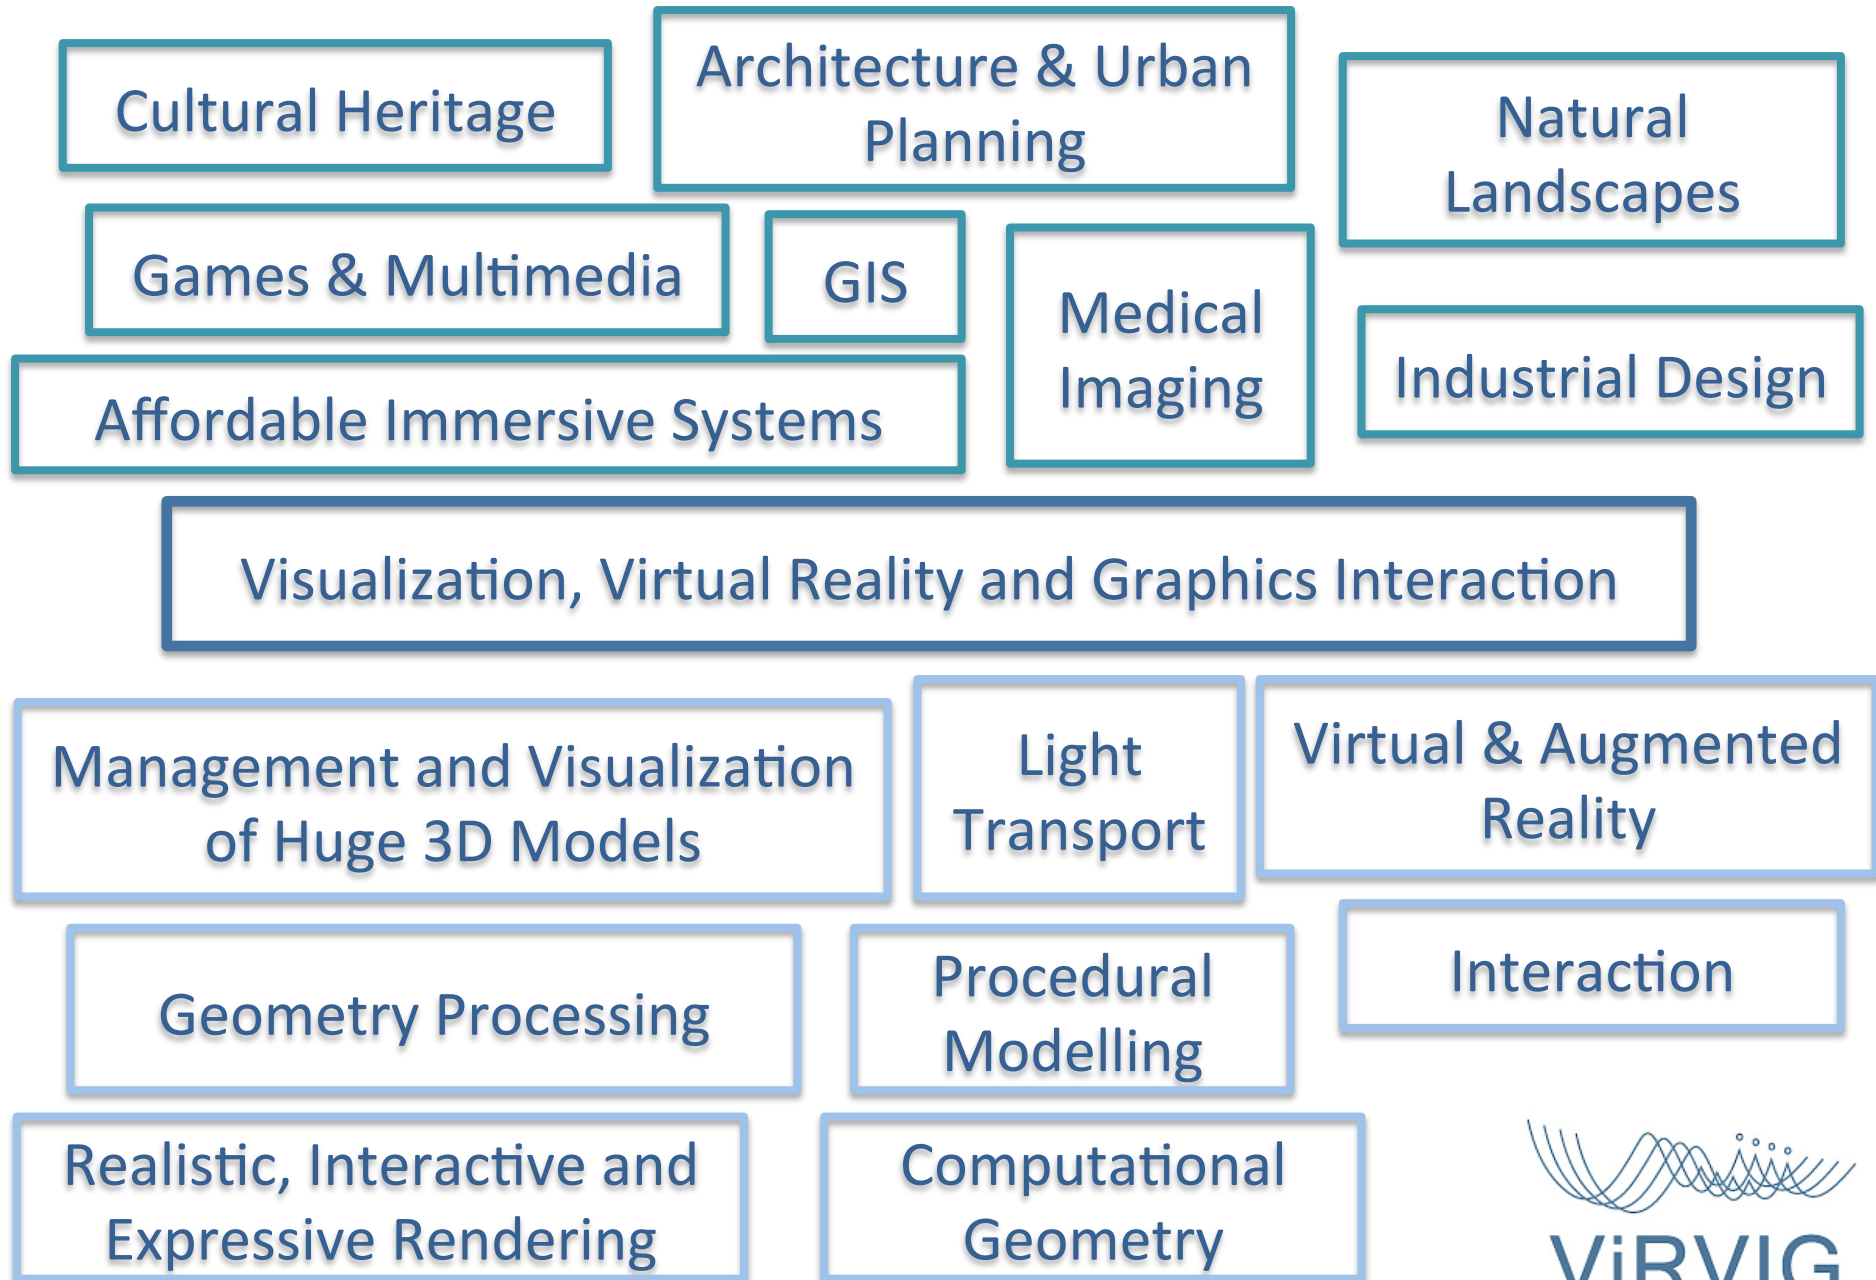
Cultural Heritage

Architecture & Urban Planning

Natural Landscapes

Games & Multimedia

GIS

Medical Imaging

Industrial Design

Affordable Immersive Systems

Visualization, Virtual Reality and Graphics Interaction

Management and Visualization of Huge 3D Models

Light Transport

Virtual & Augmented Reality

Geometry Processing

Procedural Modelling

Interaction

Realistic, Interactive and Expressive Rendering

Computational Geometry

ViRVIG